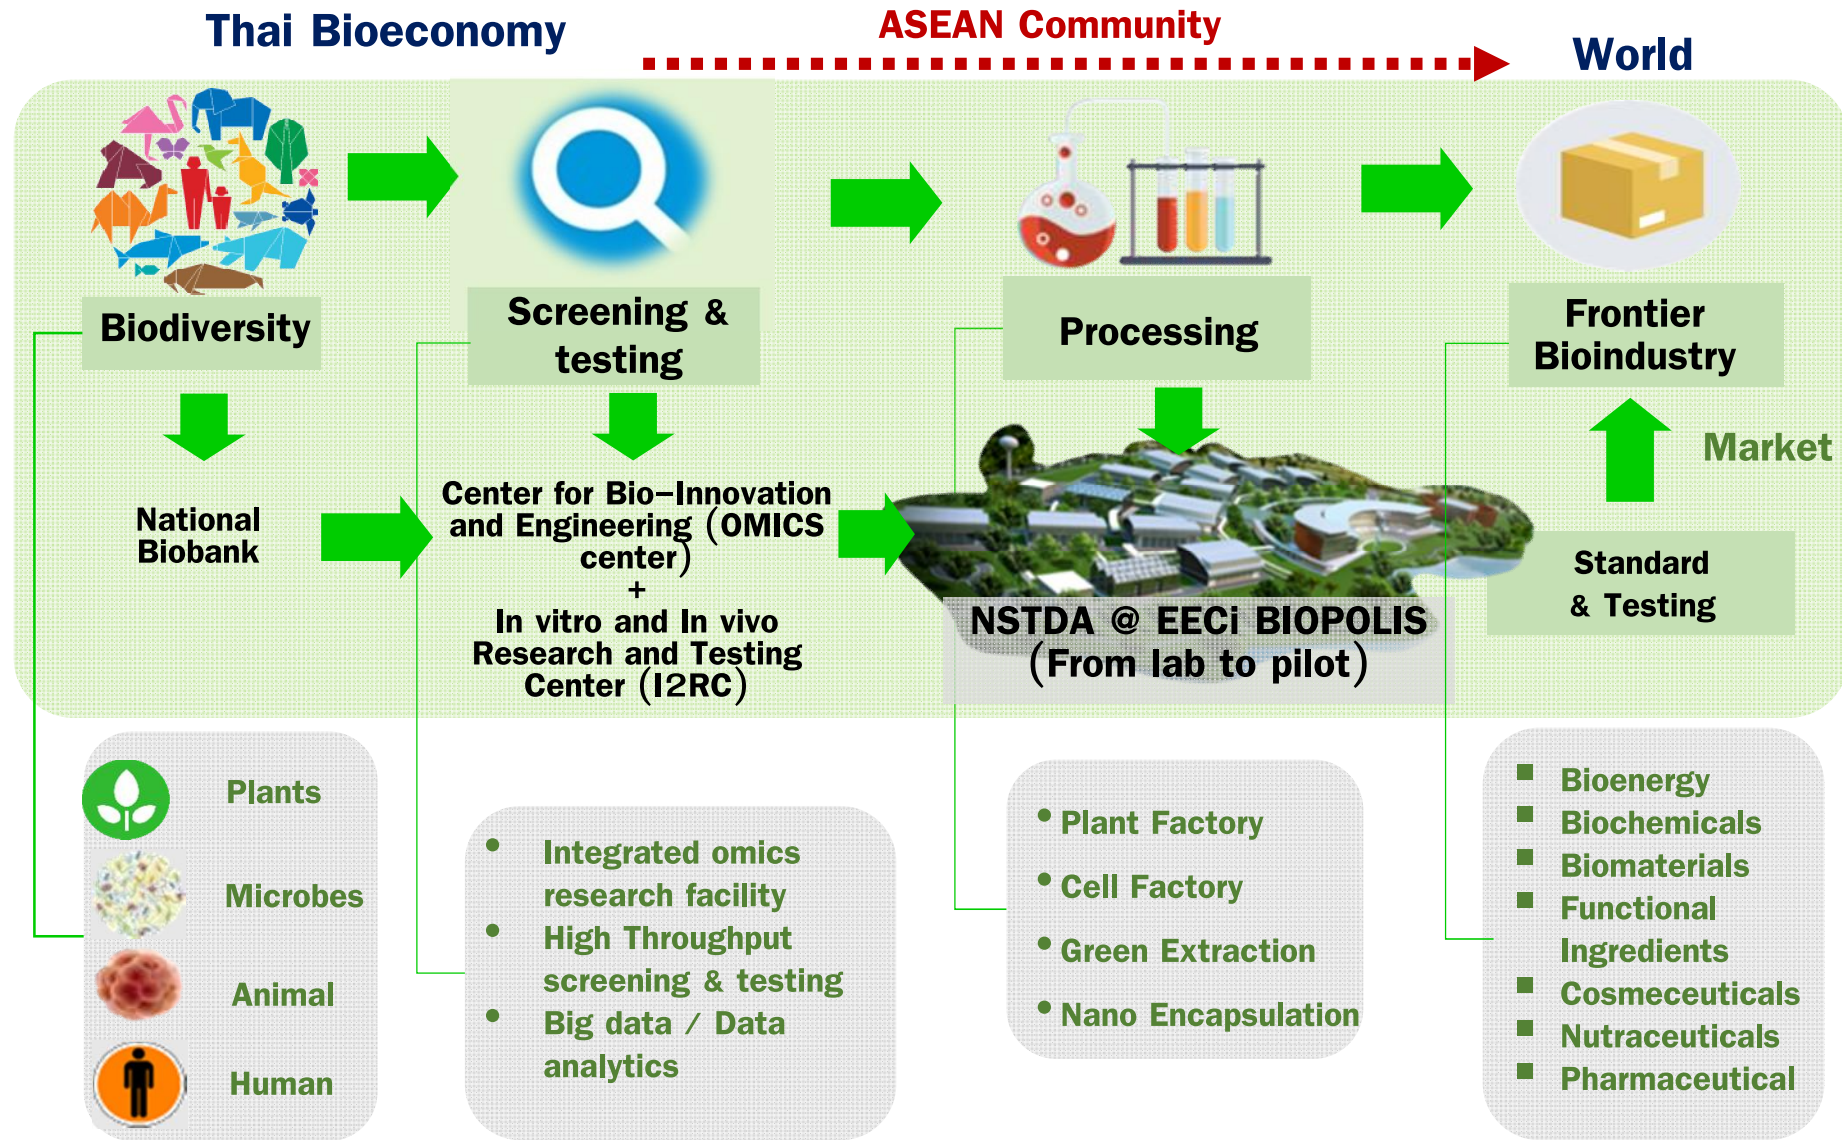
Thai Bioeconomy

ASEAN Community

World

Biodiversity

Screening & testing

Processing

Frontier Bioindustry

National Biobank

Center for Bio-Innovation and Engineering (OMICS center)
+
In vitro and In vivo Research and Testing Center (I2RC)

NSTDA @ EECi BIOPOLIS (From lab to pilot)

Market

Standard & Testing

Plants

Microbes

Animal

Human

- Integrated omics research facility
- High Throughput screening & testing
- Big data / Data analytics

- Plant Factory
- Cell Factory
- Green Extraction
- Nano Encapsulation

- Bioenergy
- Biochemicals
- Biomaterials
- Functional Ingredients
- Cosmeceuticals
- Nutraceuticals
- Pharmaceutical